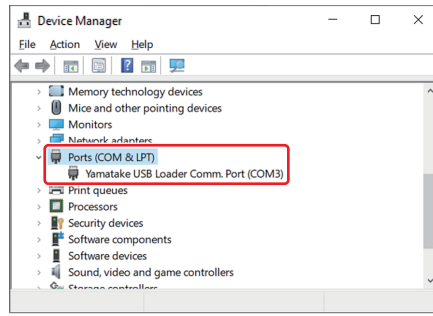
Device Manager

File Action View Help

Memory technology devices
Mice and other pointing devices
Monitors
Network adapters
Ports (COM & LPT)
Yamatake USB Loader Comm. Port (COM3)
Print queues
Processors
Security devices
Software components
Software devices
Sound, video and game controllers
Storage controllers